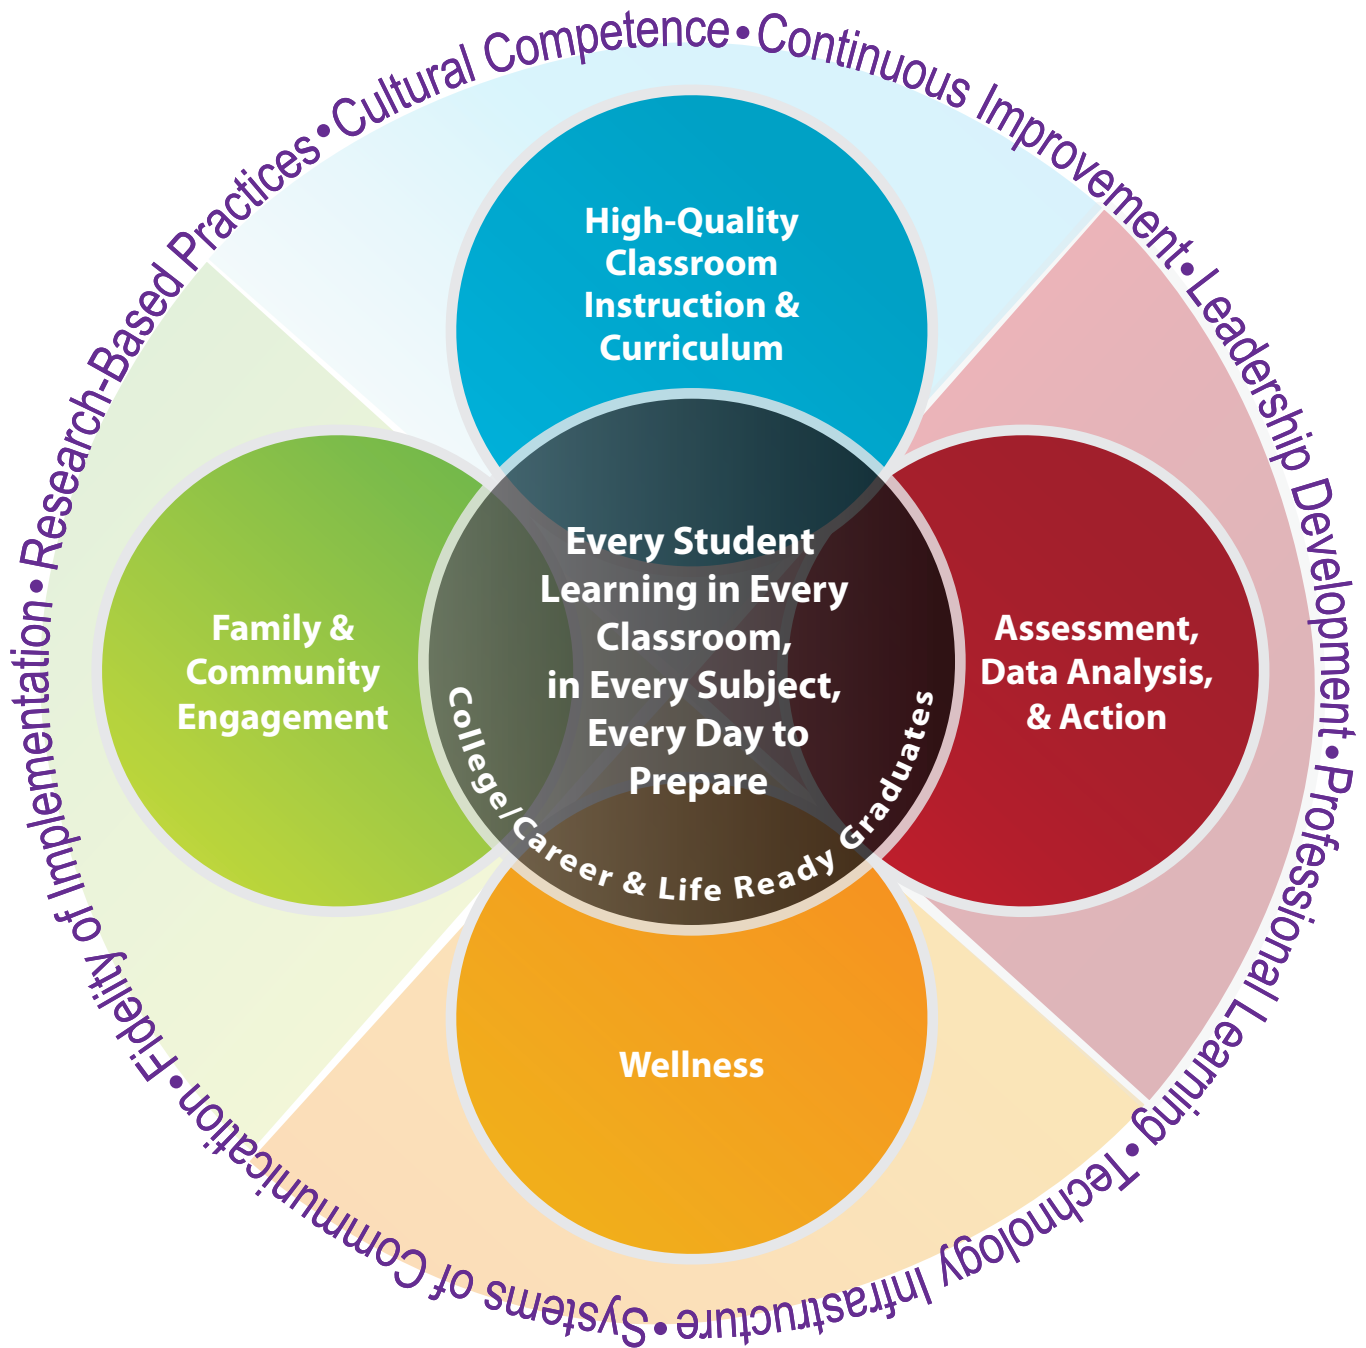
Research-Based Practices • Cultural Competence • Continuous Improvement • Leadership Development • Professional Learning • Technology Infrastructure • Systems of Communication • Fidelity of Implementation •

High-Quality Classroom Instruction & Curriculum

Family & Community Engagement

Every Student Learning in Every Classroom, in Every Subject, Every Day to Prepare

College/Career & Life Ready Graduates

Assessment, Data Analysis, & Action

Wellness